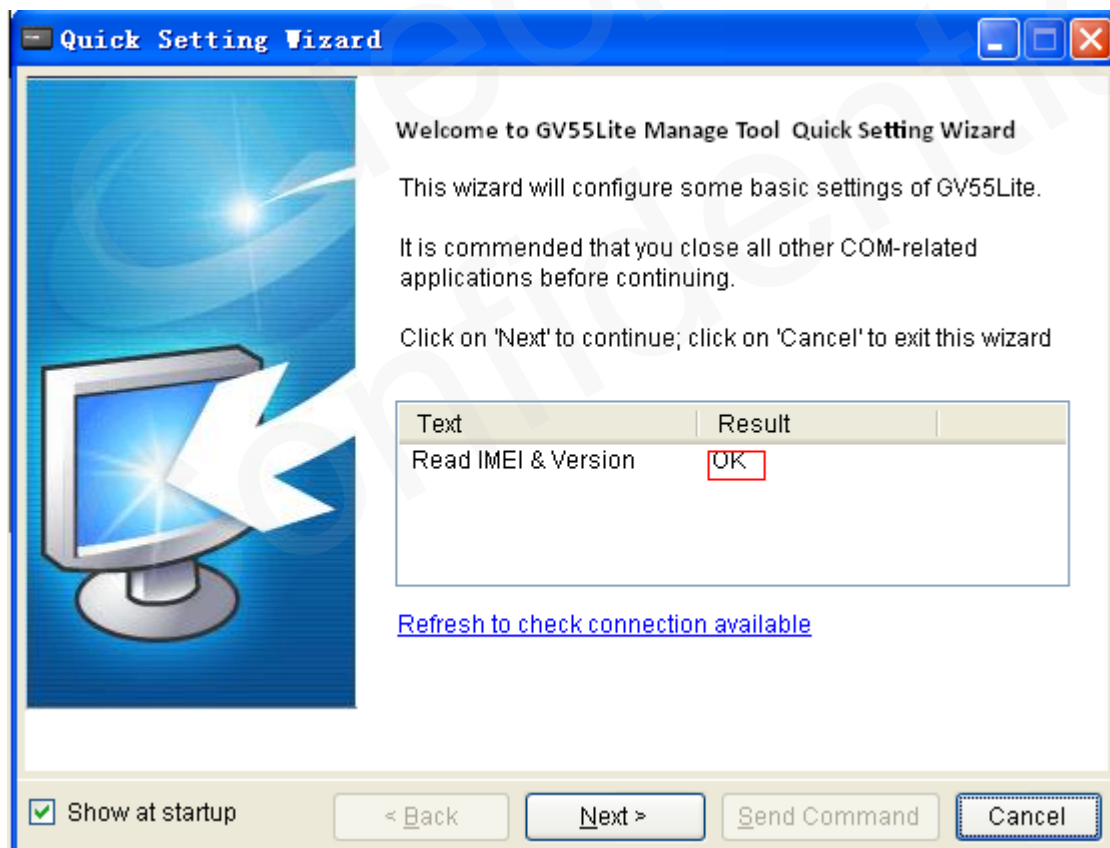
Quick Setting Wizard

Welcome to GV55Lite Manage Tool Quick Setting Wizard

This wizard will configure some basic settings of GV55Lite.

It is commended that you close all other COM-related applications before continuing.

Click on 'Next' to continue; click on 'Cancel' to exit this wizard

| Text | Result |
|---|---|
| Read IMEI & Version | OK |

Refresh to check connection available

Show at startup

< Back

Next >

Send Command

Cancel

Confidential